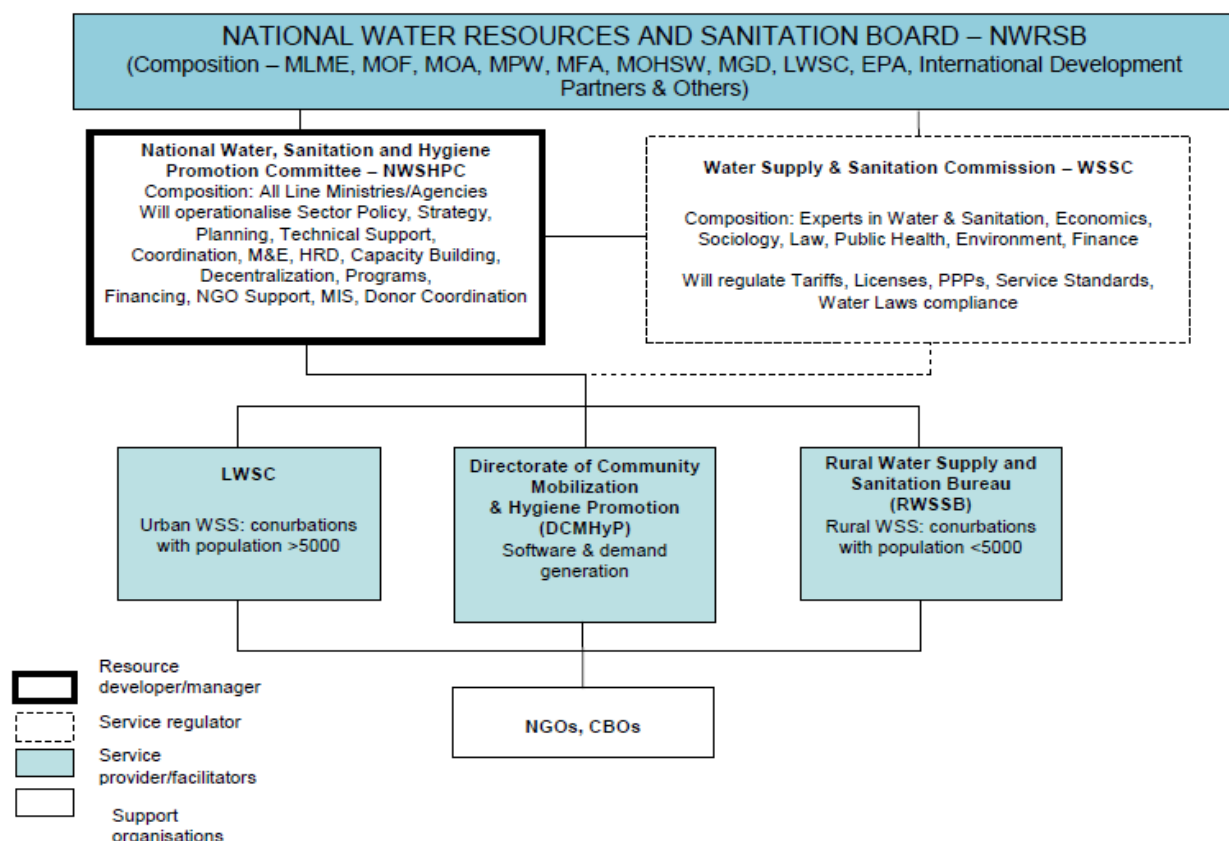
NATIONAL WATER RESOURCES AND SANITATION BOARD – NWRSB
(Composition – MLME, MOF, MOA, MPW, MFA, MOHSW, MGD, LWSC, EPA, International Development Partners & Others)

National Water, Sanitation and Hygiene Promotion Committee – NWSHPC
Composition: All Line Ministries/Agencies
Will operationalise Sector Policy, Strategy, Planning, Technical Support, Coordination, M&E, HRD, Capacity Building, Decentralization, Programs, Financing, NGO Support, MIS, Donor Coordination

Water Supply & Sanitation Commission – WSSC

Composition: Experts in Water & Sanitation, Economics, Sociology, Law, Public Health, Environment, Finance

Will regulate Tariffs, Licenses, PPPs, Service Standards, Water Laws compliance

LWSC

Urban WSS: conurbations with population >5000

Directorate of Community Mobilization & Hygiene Promotion (DCMHyP)
Software & demand generation

Rural Water Supply and Sanitation Bureau (RWSSB)
Rural WSS: conurbations with population <5000

NGOs, CBOs

Resource developer/manager

Service regulator

Service provider/facilitators

Support organisations